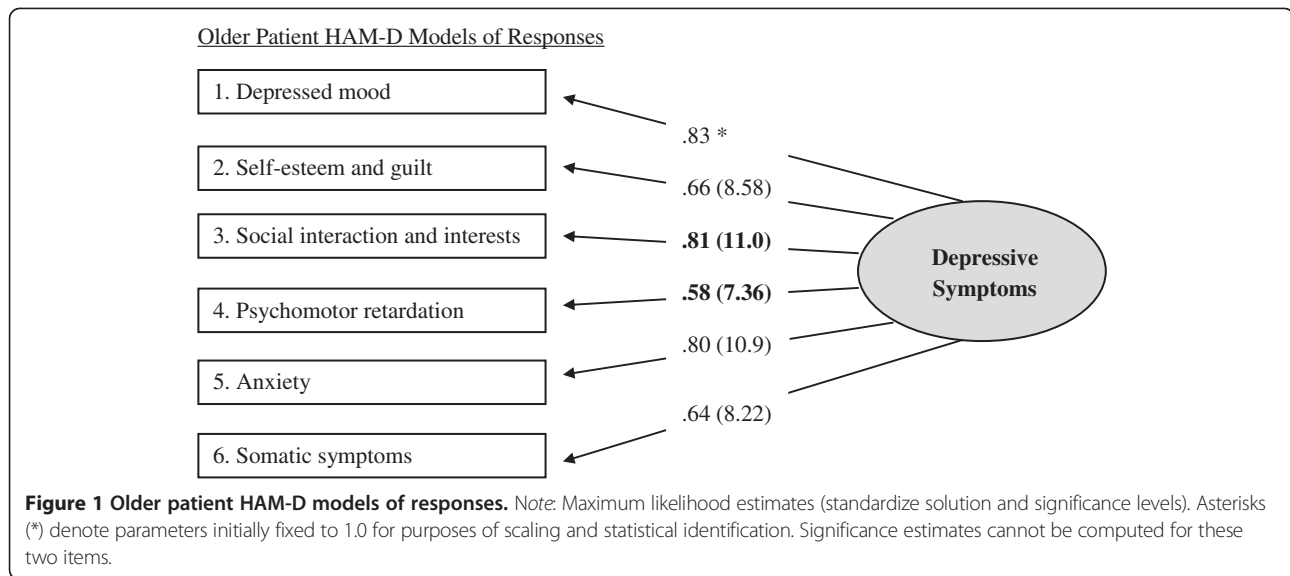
Older Patient HAM-D Models of Responses

1. Depressed mood

2. Self-esteem and guilt

3. Social interaction and interests

4. Psychomotor retardation

5. Anxiety

6. Somatic symptoms

.83 *

.66 (8.58)

**.81 (11.0)**

**.58 (7.36)**

.80 (10.9)

.64 (8.22)

**Depressive Symptoms**

**Figure 1 Older patient HAM-D models of responses.** *Note*: Maximum likelihood estimates (standardize solution and significance levels). Asterisks (*) denote parameters initially fixed to 1.0 for purposes of scaling and statistical identification. Significance estimates cannot be computed for these two items.